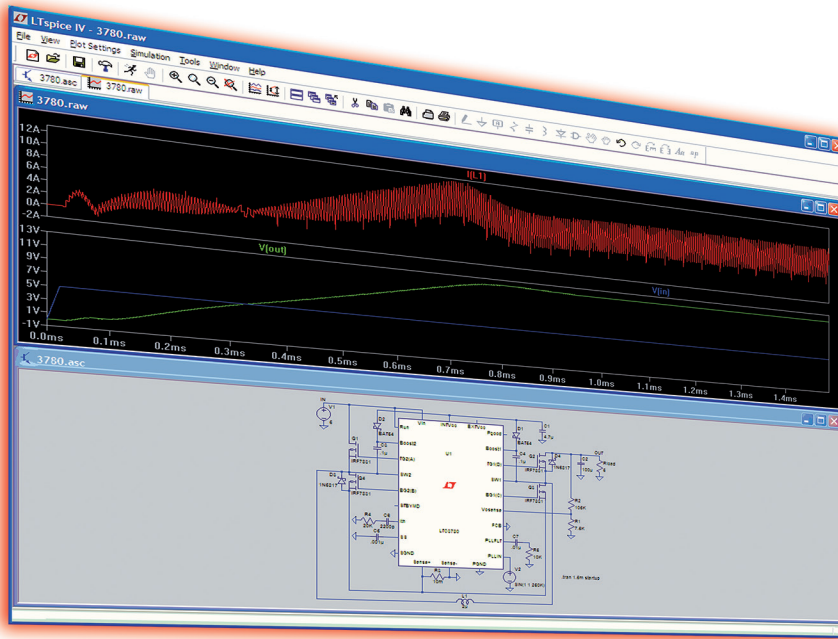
LTspice IV - 3780.raw

File View Plot Settings Simulation Tools Window Help

3780.asc 3780.raw

3780.raw

12A
10A
8A
6A
4A
2A
0A
-2A

I(L1)

13V
11V
9V
7V
5V
3V
1V
-1V

V(out)

V(in)

0.0ms 0.1ms 0.2ms 0.3ms 0.4ms 0.5ms 0.6ms 0.7ms 0.8ms 0.9ms 1.0ms 1.1ms 1.2ms 1.3ms 1.4ms

3780.asc

Run
Boost2
TG2(A)
SW2
BG2(B)
SYNC/MODE
Ith
SS
SGND
Sense+
Sense-
PGND
Vin
INTVcc
EXTVcc
PGood
Boost1
TG1(D)
SW1
BG1(C)
Vosense
FCB
PLLFLTR
PLLIN
U1
LTC3780
IRF7201
BAT54
1N5817
.tran 1.6m startup
SINE(1 1 260K)
10m
4.7u
100u
105K
7.5K
10K
.001u
.1u
Out
IN
6
Rload